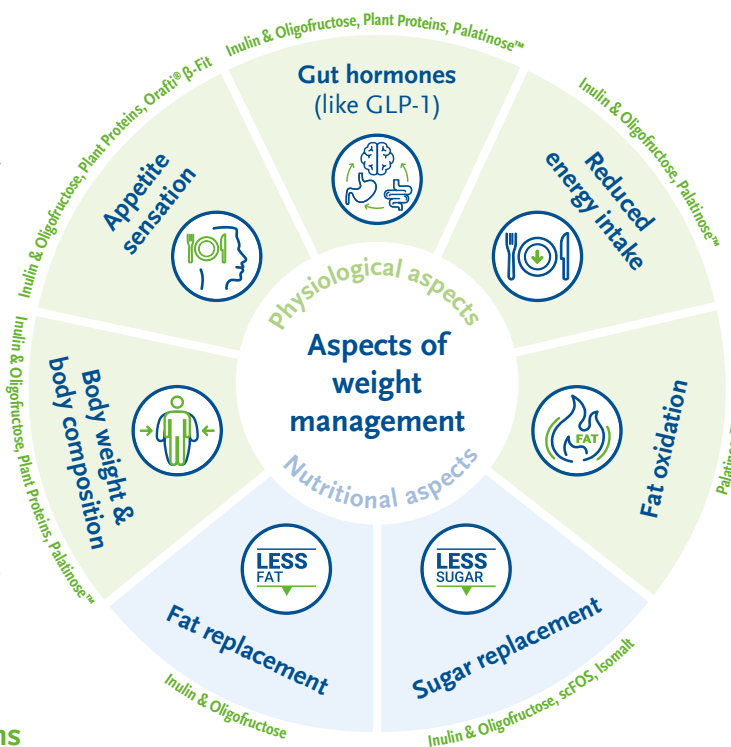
Aspects of weight management

Physiological aspects

Nutritional aspects

Gut hormones (like GLP-1)

Inulin & Oligofructose, Plant Proteins, Palatinose™

Reduced energy intake

Inulin & Oligofructose, Palatinose™

Fat oxidation

FAT

Palatinose

Sugar replacement

LESS SUGAR

Inulin & Oligofructose, scFOS, Isomalt

Fat replacement

LESS FAT

Inulin & Oligofructose

Body weight & body composition

Inulin & Oligofructose, Plant Proteins, Palatinose™

Appetite sensation

Inulin & Oligofructose, Plant Proteins, Orafti® β-Fit

ns